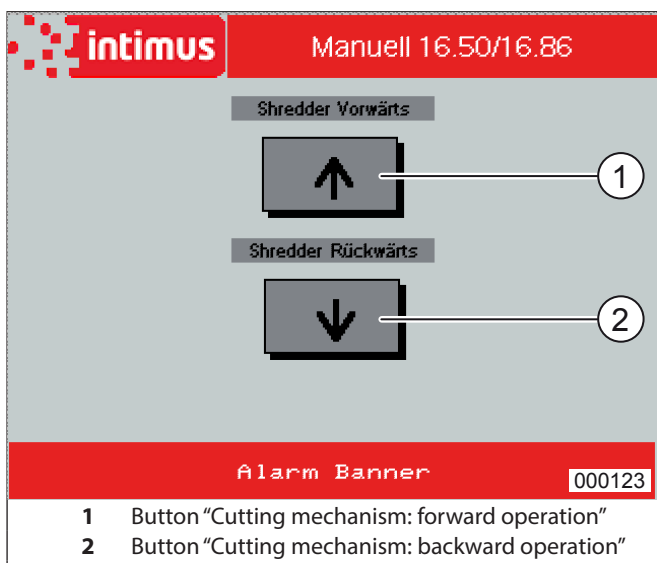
intimus

Manuell 16.50/16.86

Shredder Vorwärts

1

Shredder Rückwärts

2

Alarm Banner

000123

**1** Button “Cutting mechanism: forward operation”
**2** Button “Cutting mechanism: backward operation”